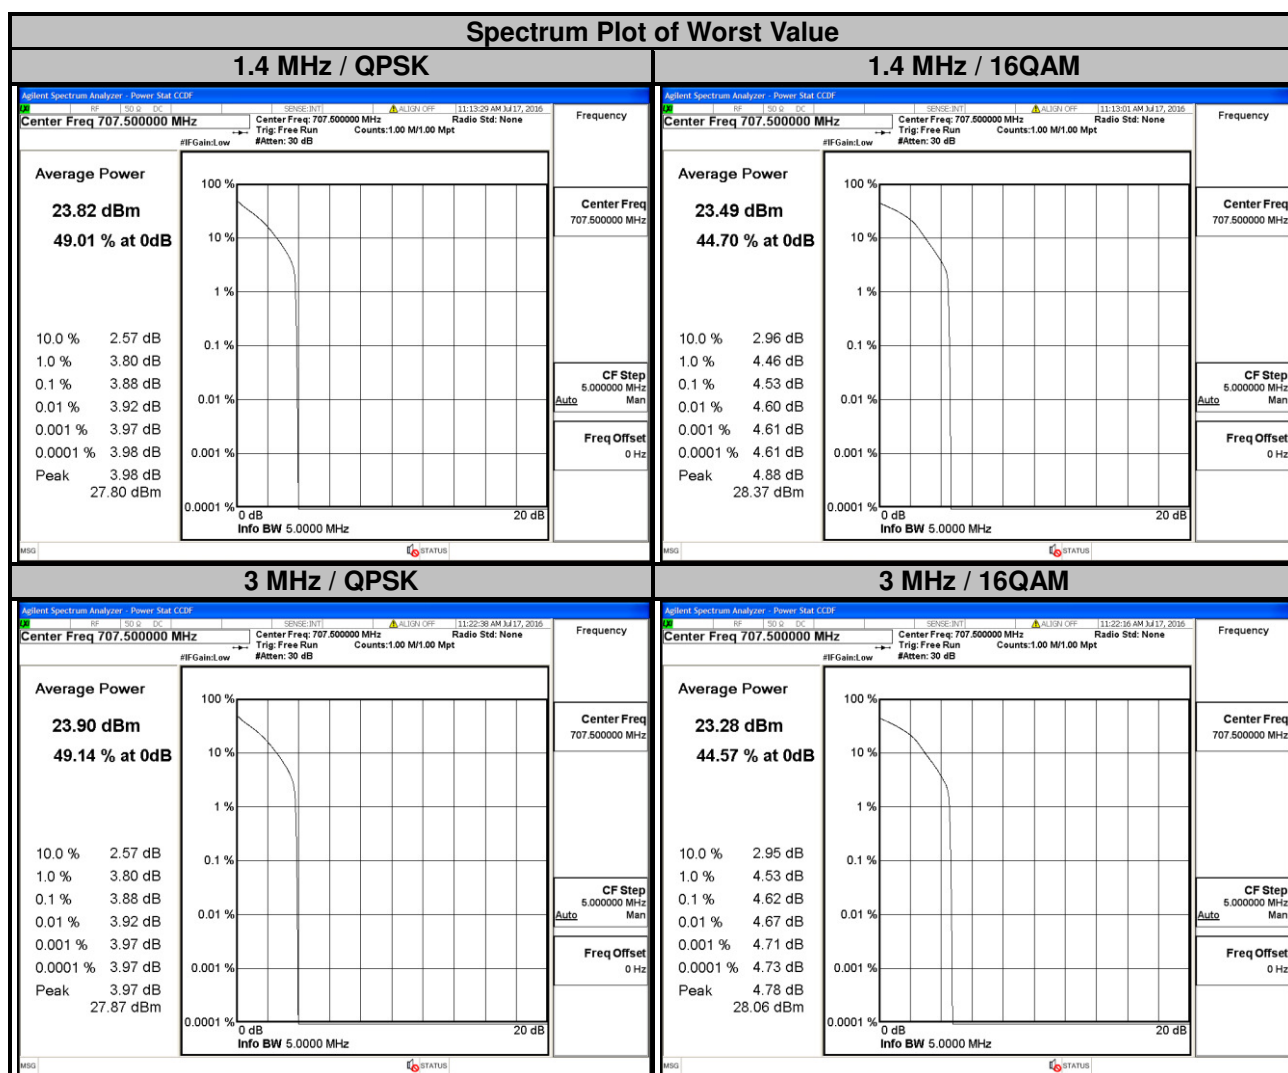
Spectrum Plot of Worst Value

1.4 MHz / QPSK

Agilent Spectrum Analyzer - Power Stat CCDF
RF 50 Ω DC SENSE:INT ALIGN OFF 11:13:29 AM Jul 17, 2016
Center Freq 707.500000 MHz
Center Freq: 707.500000 MHz Trig: Free Run #Atten: 30 dB
Radio Std: None Counts:1.00 M/1.00 Mpt
#IFGain:Low
Frequency

Average Power
23.82 dBm
49.01 % at 0dB

| | |
|---|---|
| 10.0 % | 2.57 dB |
| 1.0 % | 3.80 dB |
| 0.1 % | 3.88 dB |
| 0.01 % | 3.92 dB |
| 0.001 % | 3.97 dB |
| 0.0001 % | 3.98 dB |
| Peak | 3.98 dB |
| | 27.80 dBm |

100 %
10 %
1 %
0.1 %
0.01 %
0.001 %
0.0001 %
0 dB
20 dB
Info BW 5.0000 MHz

Center Freq 707.500000 MHz
CF Step 5.000000 MHz Auto Man
Freq Offset 0 Hz
MSG
STATUS

1.4 MHz / 16QAM

Agilent Spectrum Analyzer - Power Stat CCDF
RF 50 Ω DC SENSE:INT ALIGN OFF 11:13:01 AM Jul 17, 2016
Center Freq 707.500000 MHz
Center Freq: 707.500000 MHz Trig: Free Run #Atten: 30 dB
Radio Std: None Counts:1.00 M/1.00 Mpt
#IFGain:Low
Frequency

Average Power
23.49 dBm
44.70 % at 0dB

| | |
|---|---|
| 10.0 % | 2.96 dB |
| 1.0 % | 4.46 dB |
| 0.1 % | 4.53 dB |
| 0.01 % | 4.60 dB |
| 0.001 % | 4.61 dB |
| 0.0001 % | 4.61 dB |
| Peak | 4.88 dB |
| | 28.37 dBm |

100 %
10 %
1 %
0.1 %
0.01 %
0.001 %
0.0001 %
0 dB
20 dB
Info BW 5.0000 MHz

Center Freq 707.500000 MHz
CF Step 5.000000 MHz Auto Man
Freq Offset 0 Hz
MSG
STATUS

3 MHz / QPSK

Agilent Spectrum Analyzer - Power Stat CCDF
RF 50 Ω DC SENSE:INT ALIGN OFF 11:22:38 AM Jul 17, 2016
Center Freq 707.500000 MHz
Center Freq: 707.500000 MHz Trig: Free Run #Atten: 30 dB
Radio Std: None Counts:1.00 M/1.00 Mpt
#IFGain:Low
Frequency

Average Power
23.90 dBm
49.14 % at 0dB

| | |
|---|---|
| 10.0 % | 2.57 dB |
| 1.0 % | 3.80 dB |
| 0.1 % | 3.88 dB |
| 0.01 % | 3.92 dB |
| 0.001 % | 3.97 dB |
| 0.0001 % | 3.97 dB |
| Peak | 3.97 dB |
| | 27.87 dBm |

100 %
10 %
1 %
0.1 %
0.01 %
0.001 %
0.0001 %
0 dB
20 dB
Info BW 5.0000 MHz

Center Freq 707.500000 MHz
CF Step 5.000000 MHz Auto Man
Freq Offset 0 Hz
MSG
STATUS

3 MHz / 16QAM

Agilent Spectrum Analyzer - Power Stat CCDF
RF 50 Ω DC SENSE:INT ALIGN OFF 11:22:16 AM Jul 17, 2016
Center Freq 707.500000 MHz
Center Freq: 707.500000 MHz Trig: Free Run #Atten: 30 dB
Radio Std: None Counts:1.00 M/1.00 Mpt
#IFGain:Low
Frequency

Average Power
23.28 dBm
44.57 % at 0dB

| | |
|---|---|
| 10.0 % | 2.95 dB |
| 1.0 % | 4.53 dB |
| 0.1 % | 4.62 dB |
| 0.01 % | 4.67 dB |
| 0.001 % | 4.71 dB |
| 0.0001 % | 4.73 dB |
| Peak | 4.78 dB |
| | 28.06 dBm |

100 %
10 %
1 %
0.1 %
0.01 %
0.001 %
0.0001 %
0 dB
20 dB
Info BW 5.0000 MHz

Center Freq 707.500000 MHz
CF Step 5.000000 MHz Auto Man
Freq Offset 0 Hz
MSG
STATUS